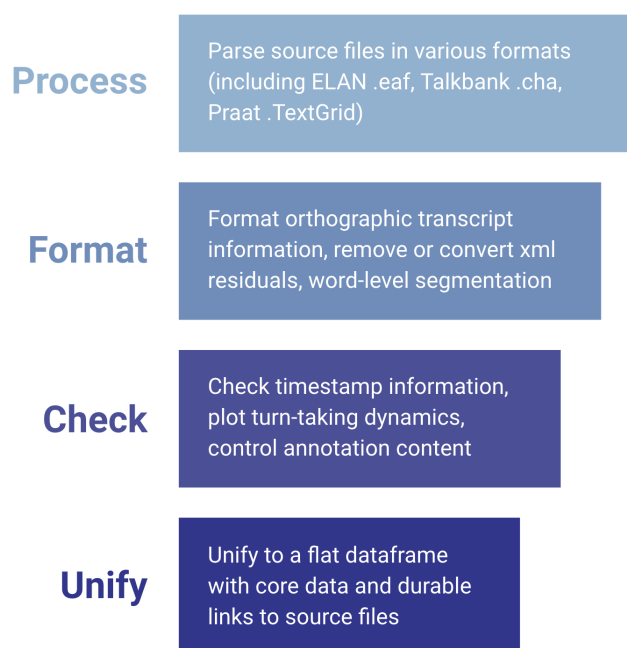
Process

Parse source files in various formats (including ELAN .eaf, Talkbank .cha, Praat .TextGrid)

Format

Format orthographic transcript information, remove or convert xml residuals, word-level segmentation

Check

Check timestamp information, plot turn-taking dynamics, control annotation content

Unify

Unify to a flat dataframe with core data and durable links to source files